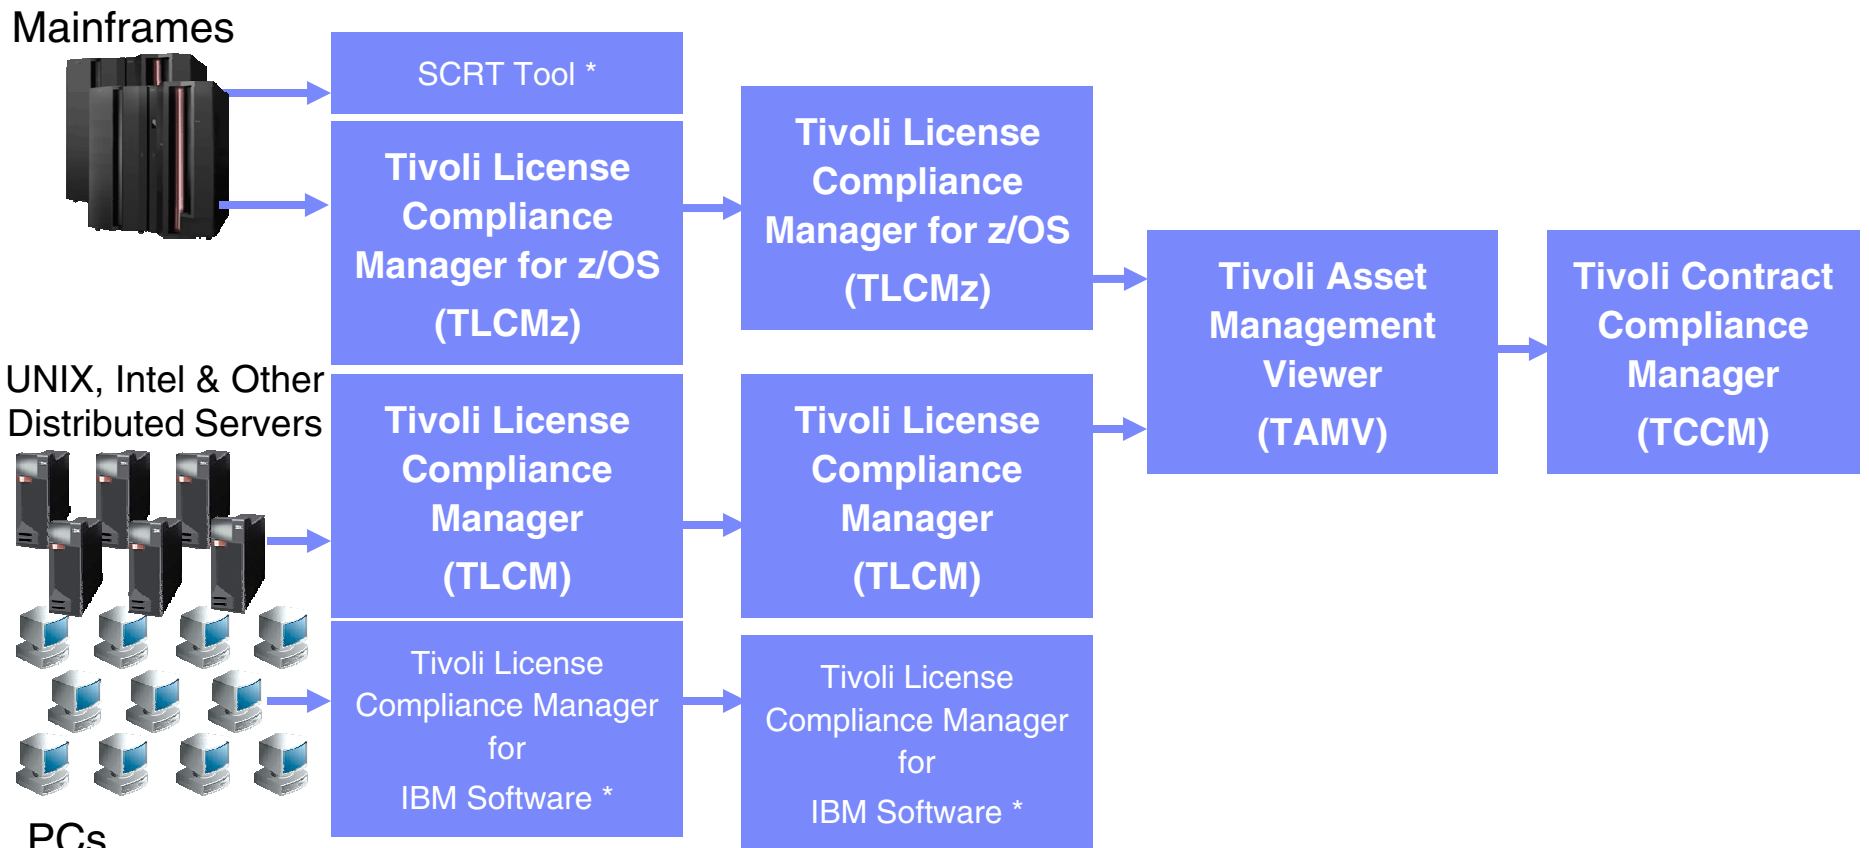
Mainframes

SCRT Tool *

Tivoli License Compliance Manager for z/OS (TLCMz)

Tivoli License Compliance Manager for z/OS (TLCMz)

Tivoli Asset Management Viewer (TAMV)

Tivoli Contract Compliance Manager (TCCM)

UNIX, Intel & Other Distributed Servers

Tivoli License Compliance Manager (TLCM)

Tivoli License Compliance Manager (TLCM)

Tivoli License Compliance Manager for IBM Software *

Tivoli License Compliance Manager for IBM Software *

PCs